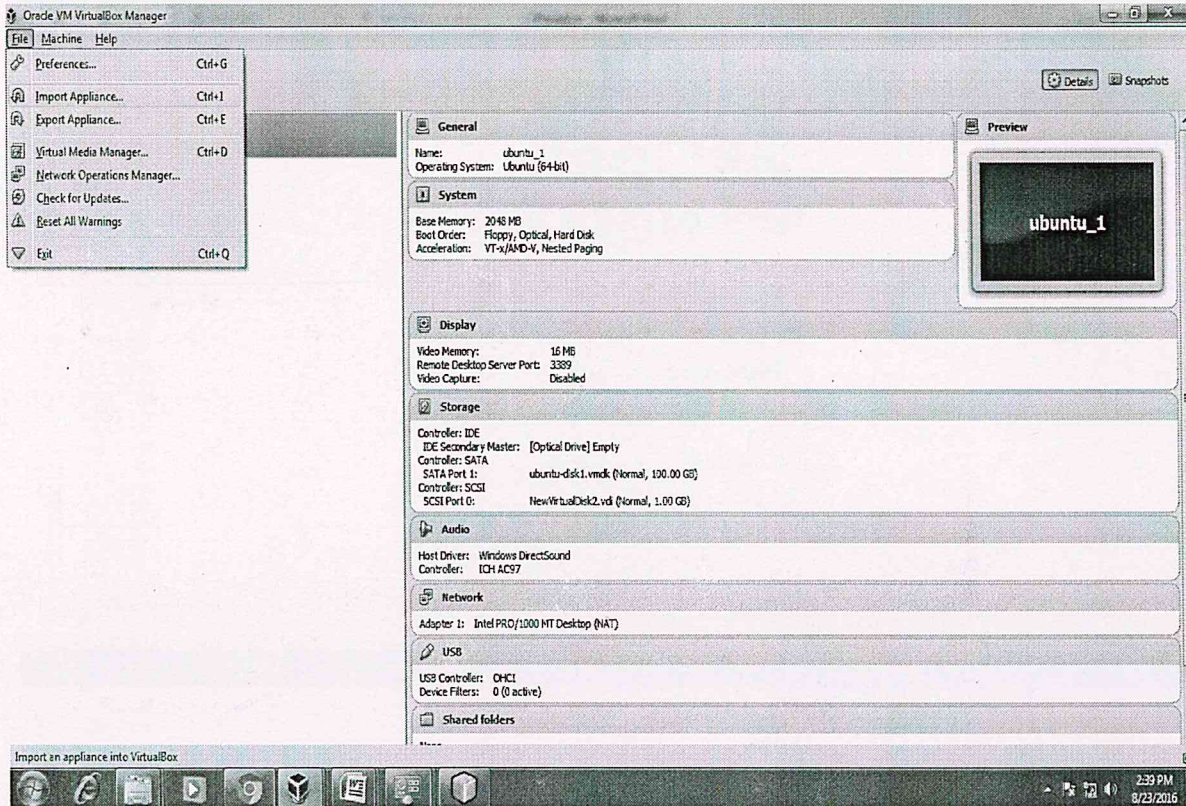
Oracle VM VirtualBox Manager

File Machine Help

Preferences... Ctrl+G
Import Appliance... Ctrl+I
Export Appliance... Ctrl+E
Virtual Media Manager... Ctrl+D
Network Operations Manager...
Check for Updates...
Reset All Warnings
Exit Ctrl+Q

Details Snapshots

General
Name: ubuntu_1
Operating System: Ubuntu (64-bit)

System
Base Memory: 2048 MB
Boot Order: Floppy, Optical, Hard Disk
Acceleration: VT-x/AMD-V, Nested Paging

Preview
ubuntu_1

Display
Video Memory: 16 MB
Remote Desktop Server Port: 3389
Video Capture: Disabled

Storage
Controller: IDE
IDE Secondary Master: [Optical Drive] Empty
Controller: SATA
SATA Port 1: ubuntu-disk1.vmdk (Normal, 100.00 GB)
Controller: SCSI
SCSI Port 0: NewVirtualDisk2.vdi (Normal, 1.00 GB)

Audio
Host Driver: Windows DirectSound
Controller: ICH AC97

Network
Adapter 1: Intel PRO/1000 MT Desktop (NAT)

USB
USB Controller: OHCI
Device Filters: 0 (0 active)

Shared folders
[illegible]

Import an appliance into VirtualBox

2:39 PM
8/23/2016